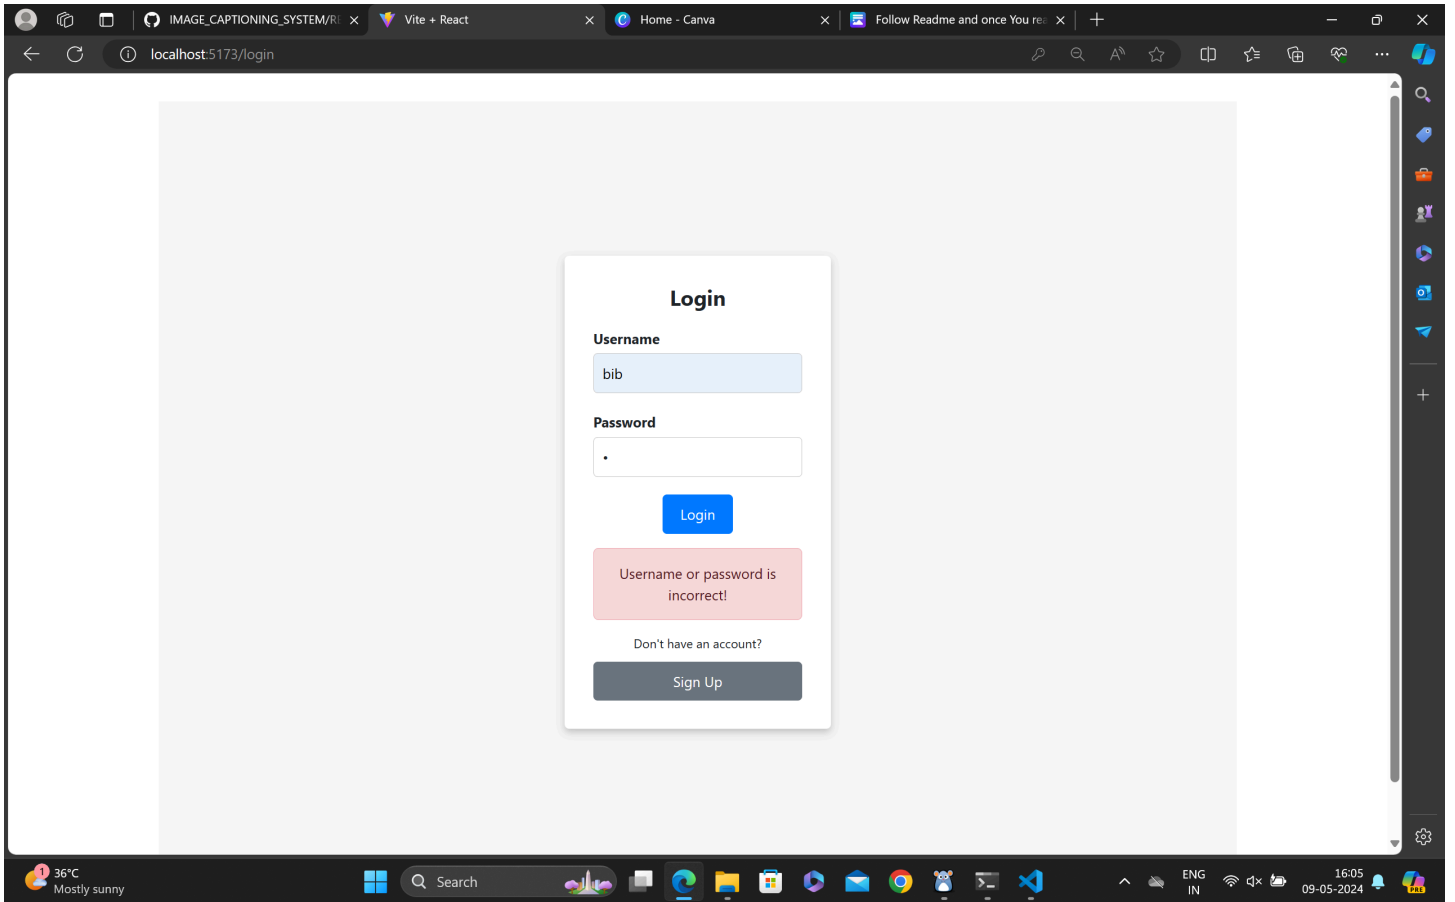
IMAGE_CAPTIONING_SYSTEM/R
Vite + React
Home - Canva
Follow Readme and once You re
localhost:5173/login

Login

Username
bib

Password
•

Login

Username or password is incorrect!

Don't have an account?

Sign Up

1
36°C
Mostly sunny
Search
ENG
IN
16:05
09-05-2024